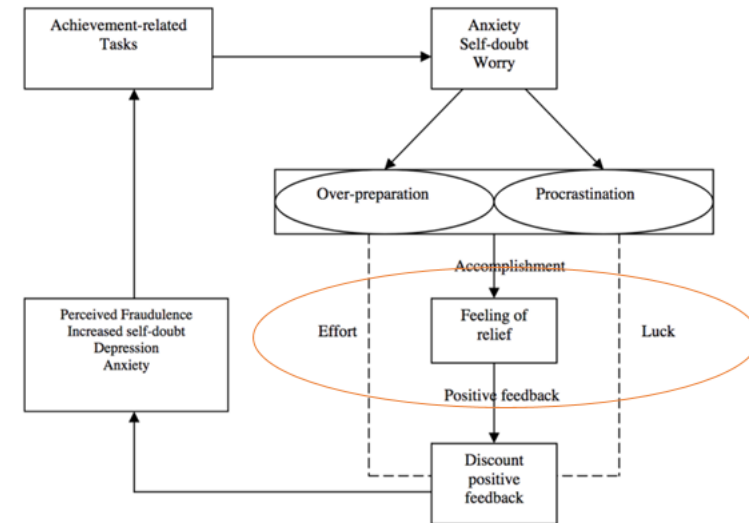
Achievement-related Tasks

Anxiety
Self-doubt
Worry

Over-preparation

Procrastination

Accomplishment

Effort

Feeling of relief

Luck

Perceived Fraudulence
Increased self-doubt
Depression
Anxiety

Positive feedback

Discount positive feedback